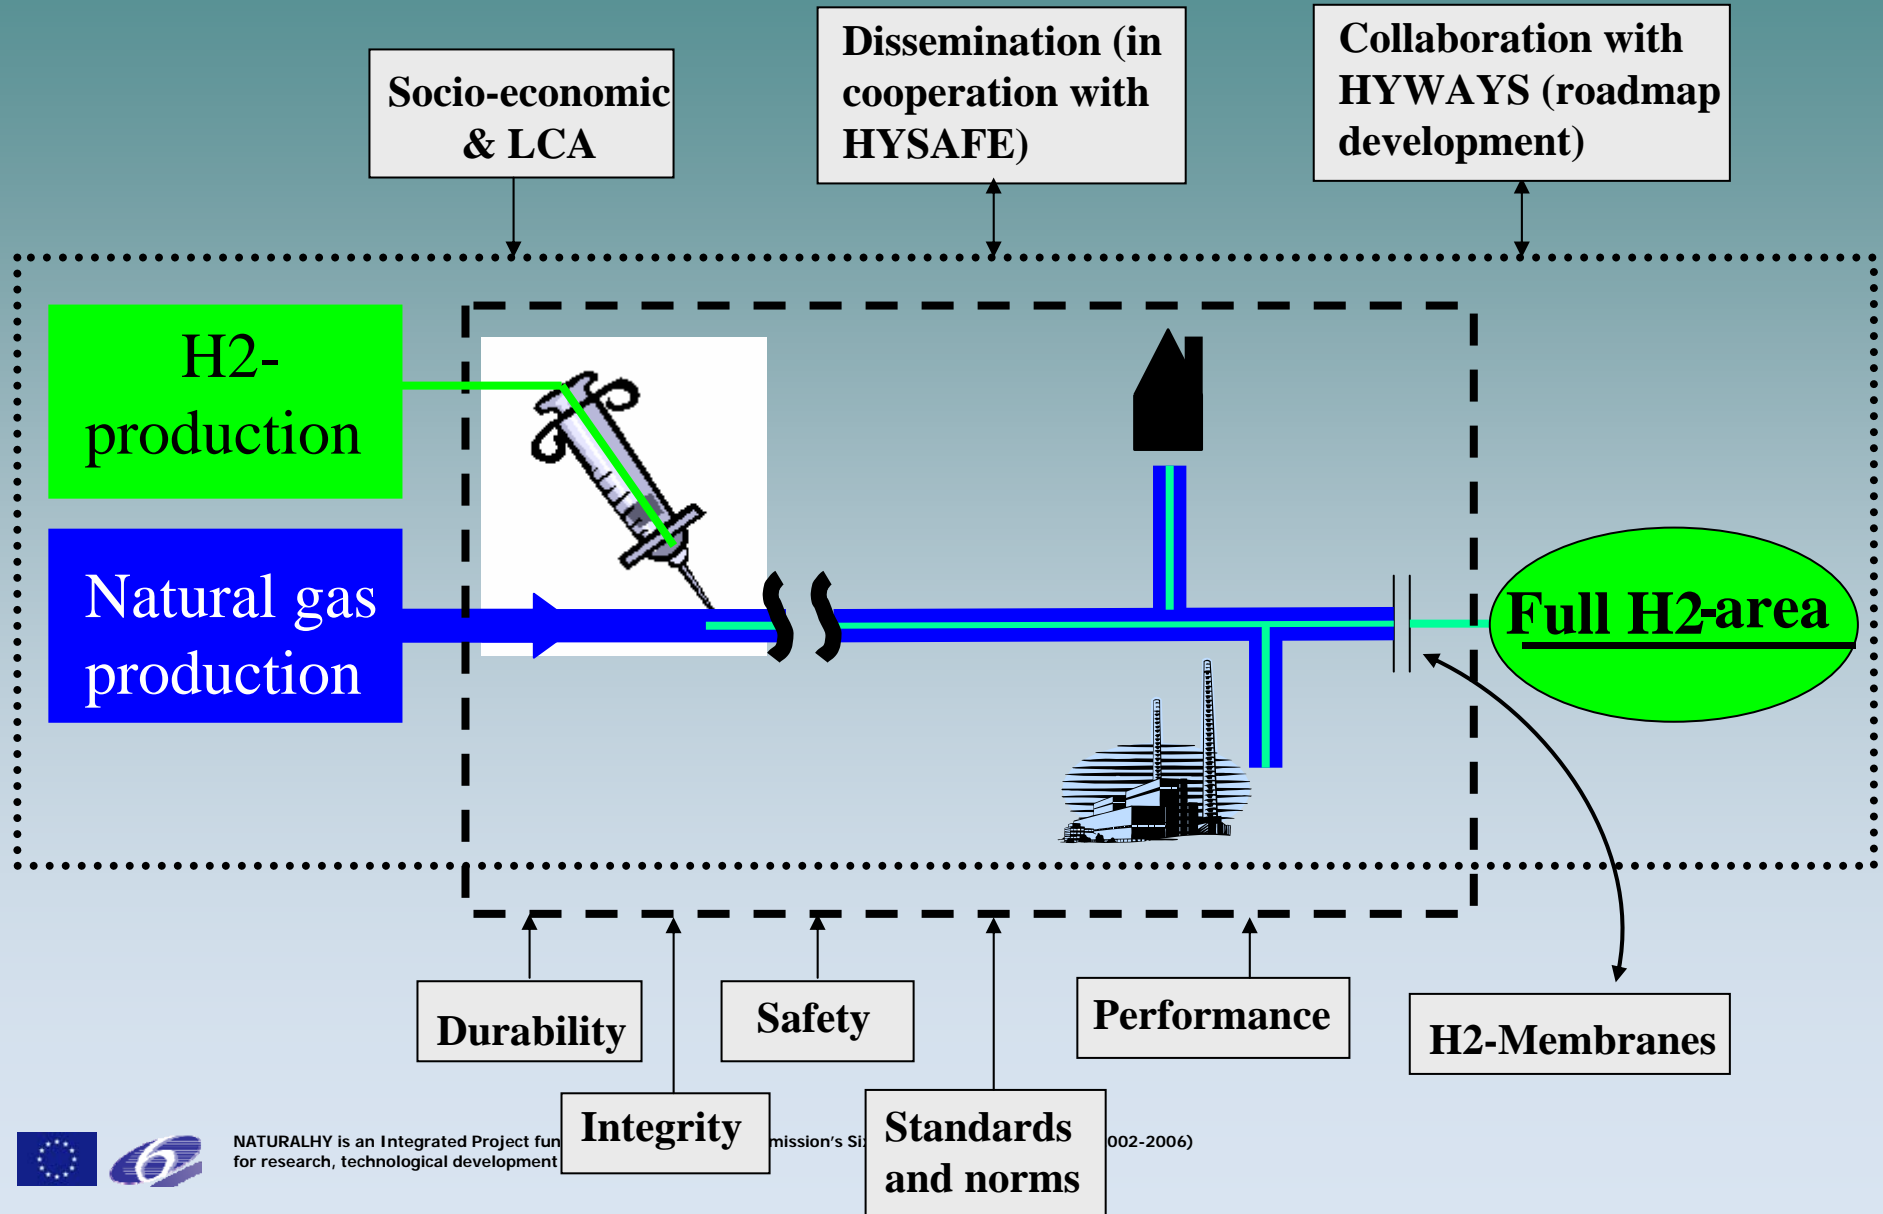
Socio-economic & LCA

Dissemination (in cooperation with HYSAFE)

Collaboration with HYWAYS (roadmap development)

H2-production

Natural gas production

Full H2-area

Durability

Integrity

Safety

Standards and norms

Performance

H2-Membranes

NATURALHY is an Integrated Project fun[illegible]mission's Si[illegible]002-2006)
for research, technological development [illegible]